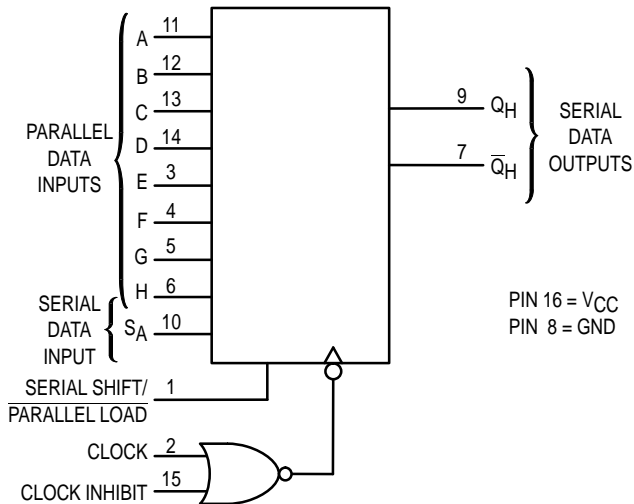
PARALLEL DATA INPUTS

A 11
B 12
C 13
D 14
E 3
F 4
G 5
H 6

SERIAL DATA INPUT

$S_A$ 10

SERIAL SHIFT/ $\overline{\text{PARALLEL LOAD}}$ 1

CLOCK 2

CLOCK INHIBIT 15

9 $Q_H$
7 $\overline{Q}_H$

SERIAL DATA OUTPUTS

PIN 16 = $V_{CC}$
PIN 8 = GND